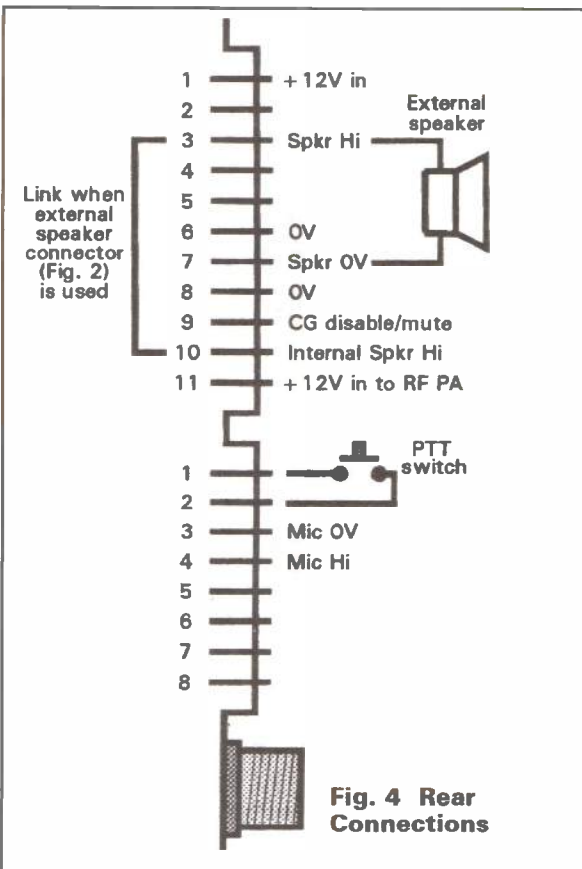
1 +12V in
2
3 Spkr Hi
4
5
6 0V
7 Spkr 0V
8 0V
9 CG disable/mute
10 Internal Spkr Hi
11 +12V in to RF PA

External speaker

Link when external speaker connector (Fig. 2) is used

1
2
3 Mic 0V
4 Mic Hi
5
6
7
8

PTT switch

Fig. 4 Rear Connections